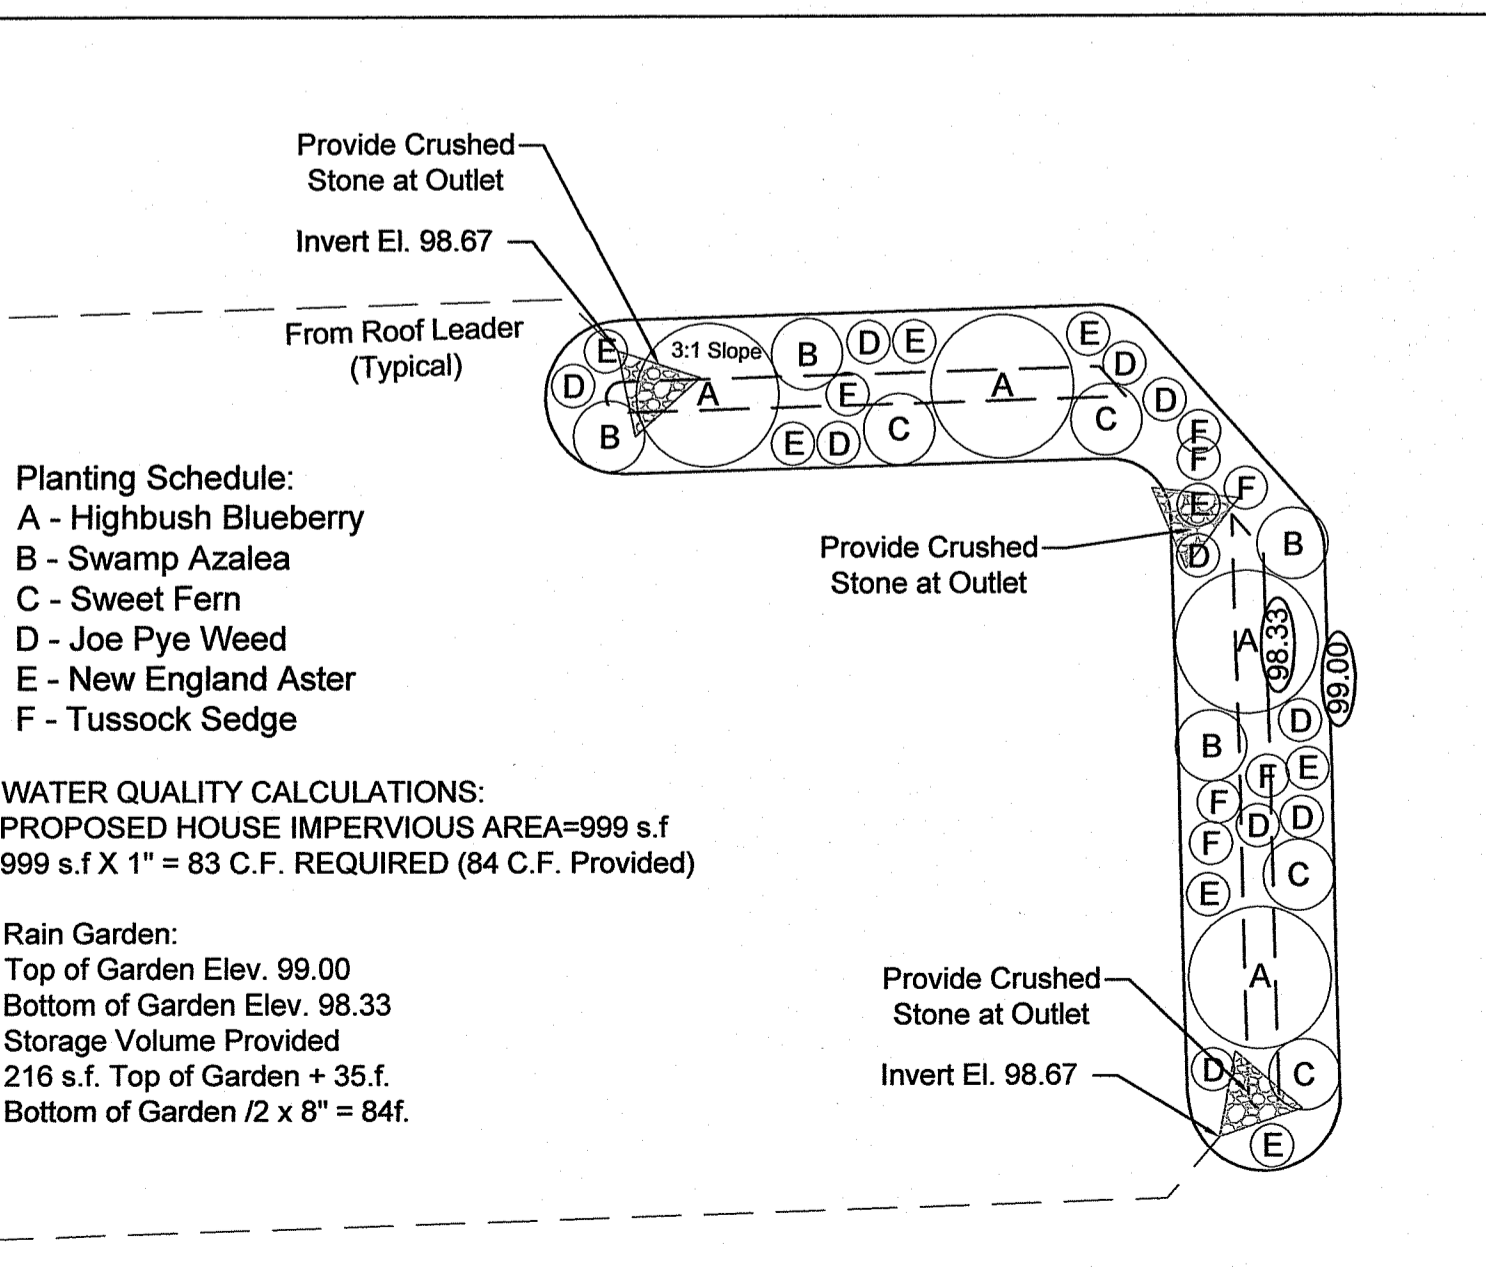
Provide Crushed Stone at Outlet

Invert El. 98.67

From Roof Leader (Typical)

E D B 3:1 Slope A B D E E C E D A E D C D F F E F D B

Provide Crushed Stone at Outlet

A 98.33 99.00

D B F E F D D F C E A

Provide Crushed Stone at Outlet

Invert El. 98.67

D C E

Planting Schedule:
A - Highbush Blueberry
B - Swamp Azalea
C - Sweet Fern
D - Joe Pye Weed
E - New England Aster
F - Tussock Sedge

WATER QUALITY CALCULATIONS:
PROPOSED HOUSE IMPERVIOUS AREA=999 s.f
999 s.f X 1" = 83 C.F. REQUIRED (84 C.F. Provided)

Rain Garden:
Top of Garden Elev. 99.00
Bottom of Garden Elev. 98.33
Storage Volume Provided
216 s.f. Top of Garden + 35.f.
Bottom of Garden /2 x 8" = 84f.